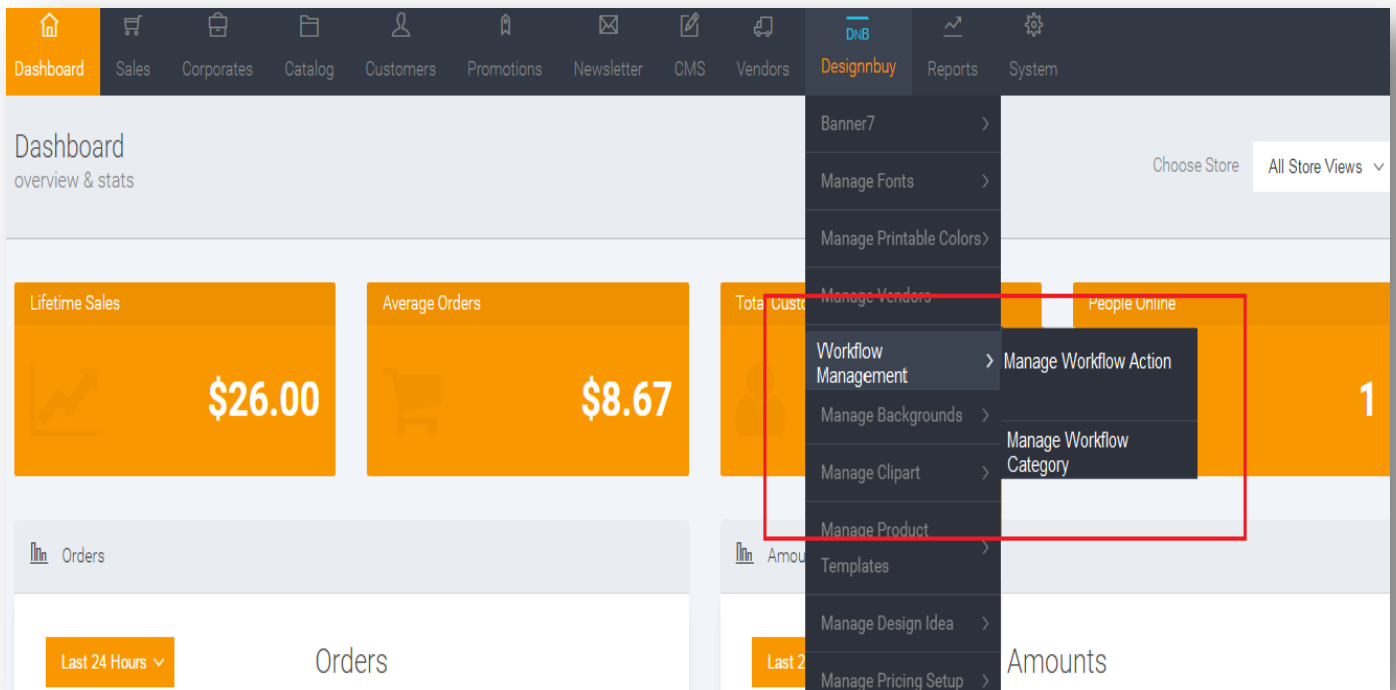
Dashboard Sales Corporates Catalog Customers Promotions Newsletter CMS Vendors DNB Designnbuy Reports System

Dashboard
overview & stats

Choose Store All Store Views

Banner7
Manage Fonts
Manage Printable Colors
Manage Vendors
Workflow Management
Manage Workflow Action
Manage Workflow Category
Manage Backgrounds
Manage Clipart
Manage Product Templates
Manage Design Idea
Manage Pricing Setup

Lifetime Sales
$26.00

Average Orders
$8.67

Total Custo

People Online
1

Orders

Amou

Last 24 Hours

Orders

Last 2

Amounts